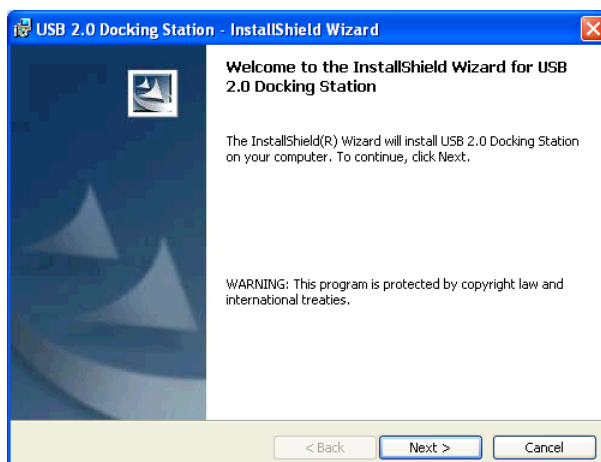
USB 2.0 Docking Station - InstallShield Wizard

Welcome to the InstallShield Wizard for USB 2.0 Docking Station

The InstallShield(R) Wizard will install USB 2.0 Docking Station on your computer. To continue, click Next.

WARNING: This program is protected by copyright law and international treaties.

< Back

Next >

Cancel